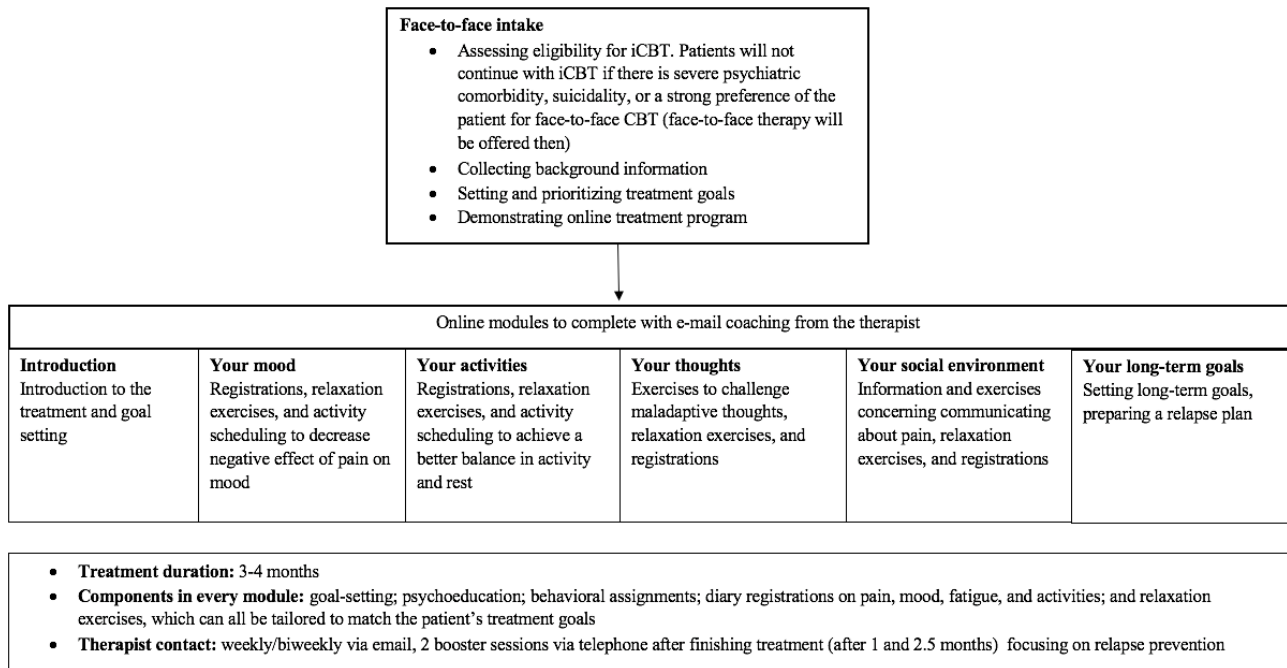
**Face-to-face intake**

- Assessing eligibility for iCBT. Patients will not continue with iCBT if there is severe psychiatric comorbidity, suicidality, or a strong preference of the patient for face-to-face CBT (face-to-face therapy will be offered then)
- Collecting background information
- Setting and prioritizing treatment goals
- Demonstrating online treatment program

Online modules to complete with e-mail coaching from the therapist

**Introduction**
Introduction to the treatment and goal setting

**Your mood**
Registrations, relaxation exercises, and activity scheduling to decrease negative effect of pain on mood

**Your activities**
Registrations, relaxation exercises, and activity scheduling to achieve a better balance in activity and rest

**Your thoughts**
Exercises to challenge maladaptive thoughts, relaxation exercises, and registrations

**Your social environment**
Information and exercises concerning communicating about pain, relaxation exercises, and registrations

**Your long-term goals**
Setting long-term goals, preparing a relapse plan

- **Treatment duration:** 3-4 months
- **Components in every module:** goal-setting; psychoeducation; behavioral assignments; diary registrations on pain, mood, fatigue, and activities; and relaxation exercises, which can all be tailored to match the patient's treatment goals
- **Therapist contact:** weekly/biweekly via email, 2 booster sessions via telephone after finishing treatment (after 1 and 2.5 months) focusing on relapse prevention